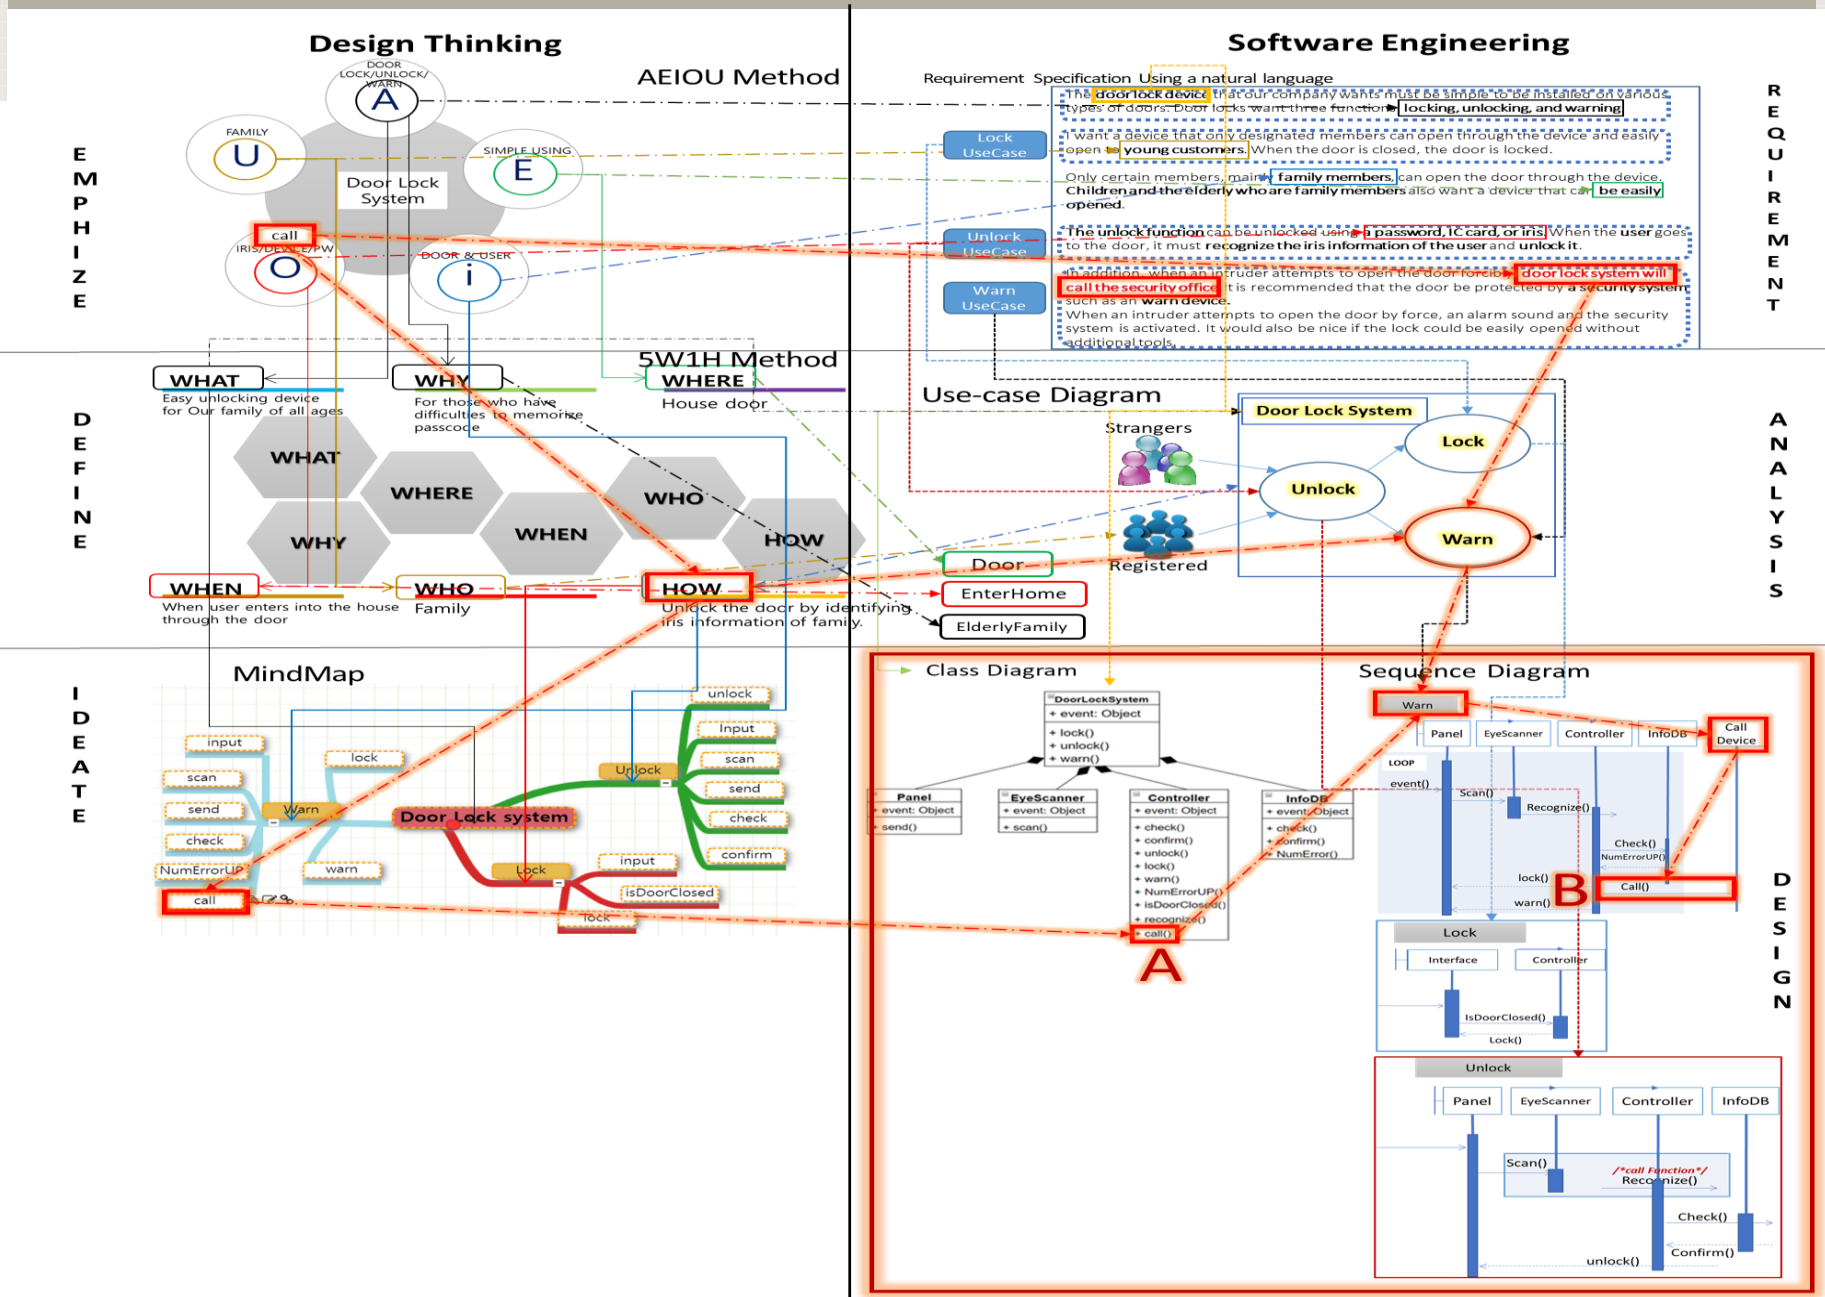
Design Thinking

Software Engineering

AEIOU Method

DOOR LOCK/UNLOCK/WARN
A
FAMILY
U
SIMPLE USING
E
Door Lock System
call
IRIS/DEVICE/PW
O
DOOR & USER
i

E M P H I Z E

Requirement Specification Using a natural language

The door lock device that our company wants must be simple to be installed on various types of doors. Door locks want three function locking, unlocking, and warning

I want a device that only designated members can open through the device and easily open to young customers. When the door is closed, the door is locked.

Only certain members, mainly family members, can open the door through the device. Children and the elderly who are family members also want a device that can be easily opened.

The unlock function can be unlocked using a password, IC card, or iris. When the user goes to the door, it must recognize the iris information of the user and unlock it.

In addition, when an intruder attempts to open the door forcibly, door lock system will call the security office. It is recommended that the door be protected by a security system such as an warn device.
When an intruder attempts to open the door by force, an alarm sound and the security system is activated. It would also be nice if the lock could be easily opened without additional tools.

Lock UseCase
Unlock UseCase
Warn UseCase

R E Q U I R E M E N T

5W1H Method
WHAT
Easy unlocking device for Our family of all ages
WHY
For those who have difficulties to memorize passcode
WHERE
House door
WHAT
WHERE
WHO
WHY
WHEN
HOW
WHEN
When user enters into the house through the door
WHO
Family
HOW
Unlock the door by identifying iris information of family.

D E F I N E

Use-case Diagram
Door Lock System
Strangers
Lock
Unlock
Warn
Registered
Door
EnterHome
ElderlyFamily

A N A L Y S I S

MindMap
input
scan
send
check
NumErrorUP
call
Warn
lock
warn
Door Lock system
Unlock
unlock
Input
scan
send
check
confirm
Lock
input
isDoorClosed
lock

I D E A T E

Class Diagram
DoorLockSystem
+ event: Object
+ lock()
+ unlock()
+ warn()
Panel
+ event: Object
+ send()
EyeScanner
+ event: Object
+ scan()
Controller
+ event: Object
+ check()
+ confirm()
+ unlock()
+ lock()
+ warn()
+ NumErrorUP()
+ isDoorClosed()
+ recognize()
+ call()
InfoDB
+ event: Object
+ check()
+ confirm()
+ NumError()
A

Sequence Diagram
Warn
Panel
EyeScanner
Controller
InfoDB
Call Device
LOOP
event()
Scan()
Recognize()
Check()
NumErrorUP()
lock()
warn()
B
Call()
Lock
Interface
Controller
IsDoorClosed()
Lock()
Unlock
Panel
EyeScanner
Controller
InfoDB
Scan()
/*call Function*/
Recognize()
Check()
Confirm()
unlock()

D E S I G N